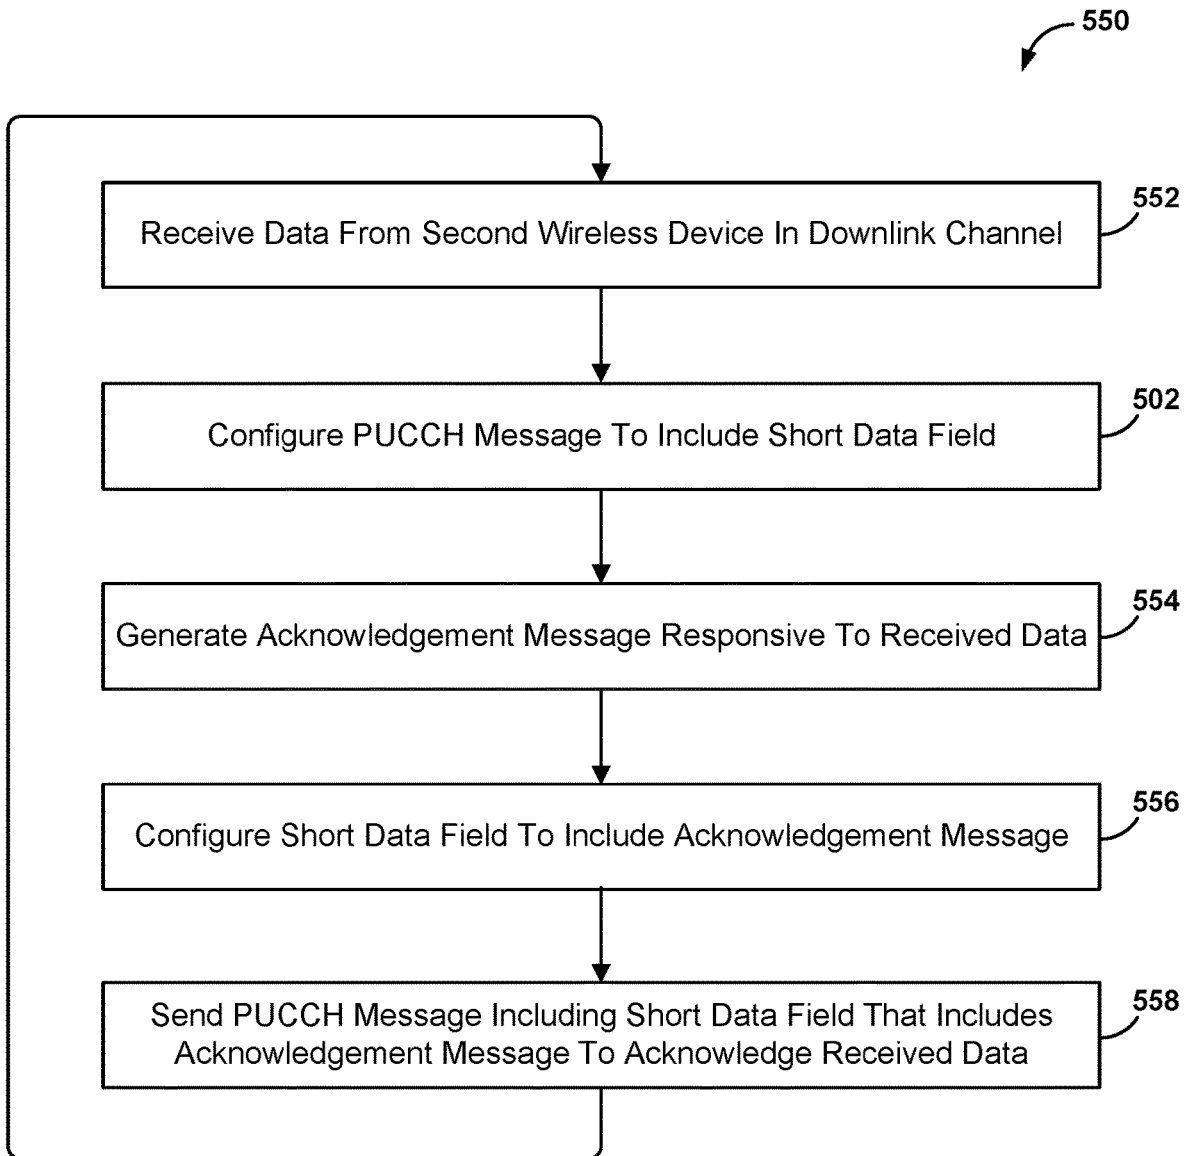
550

Receive Data From Second Wireless Device In Downlink Channel

552

Configure PUCCH Message To Include Short Data Field

502

Generate Acknowledgement Message Responsive To Received Data

554

Configure Short Data Field To Include Acknowledgement Message

556

Send PUCCH Message Including Short Data Field That Includes Acknowledgement Message To Acknowledge Received Data

558